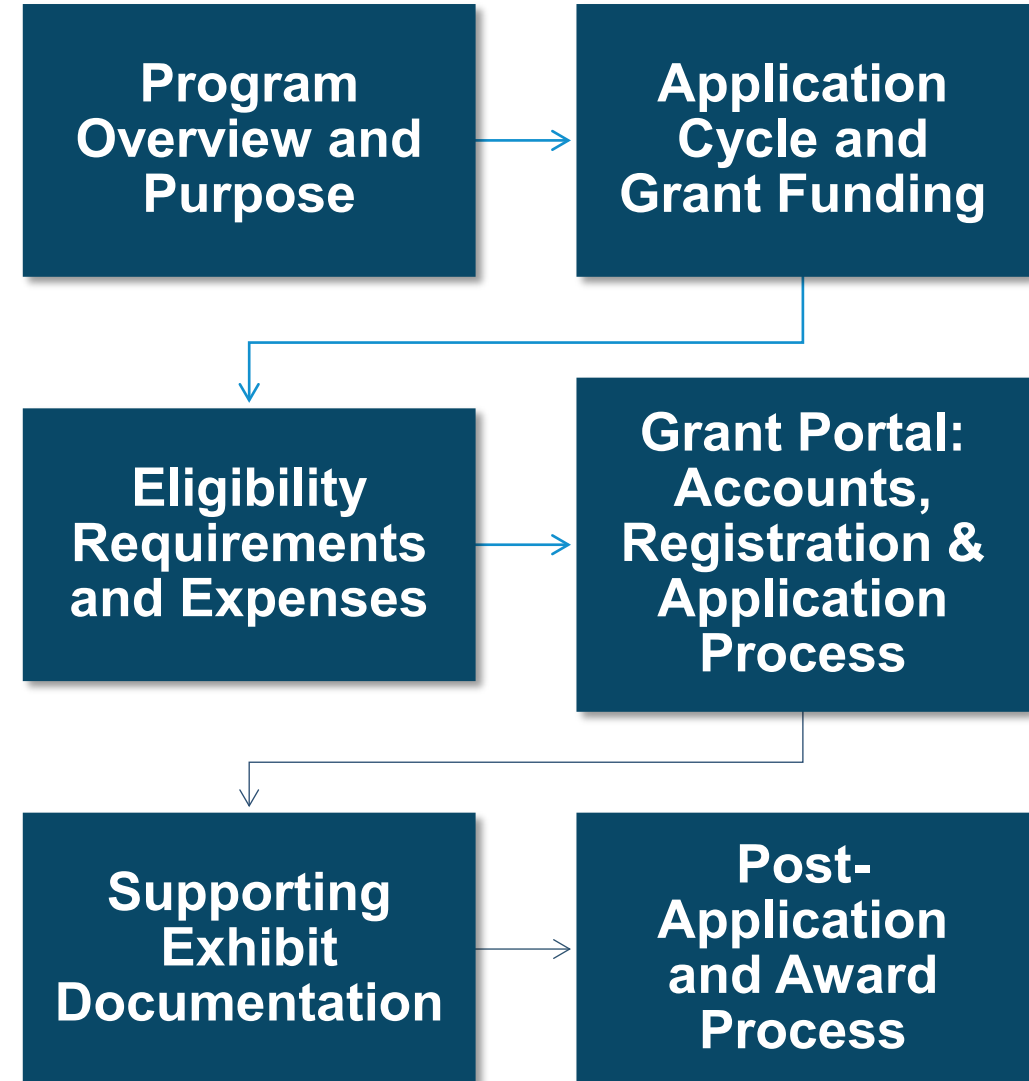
Program Overview and Purpose

Application Cycle and Grant Funding

Eligibility Requirements and Expenses

Grant Portal: Accounts, Registration & Application Process

Supporting Exhibit Documentation

Post-Application and Award Process